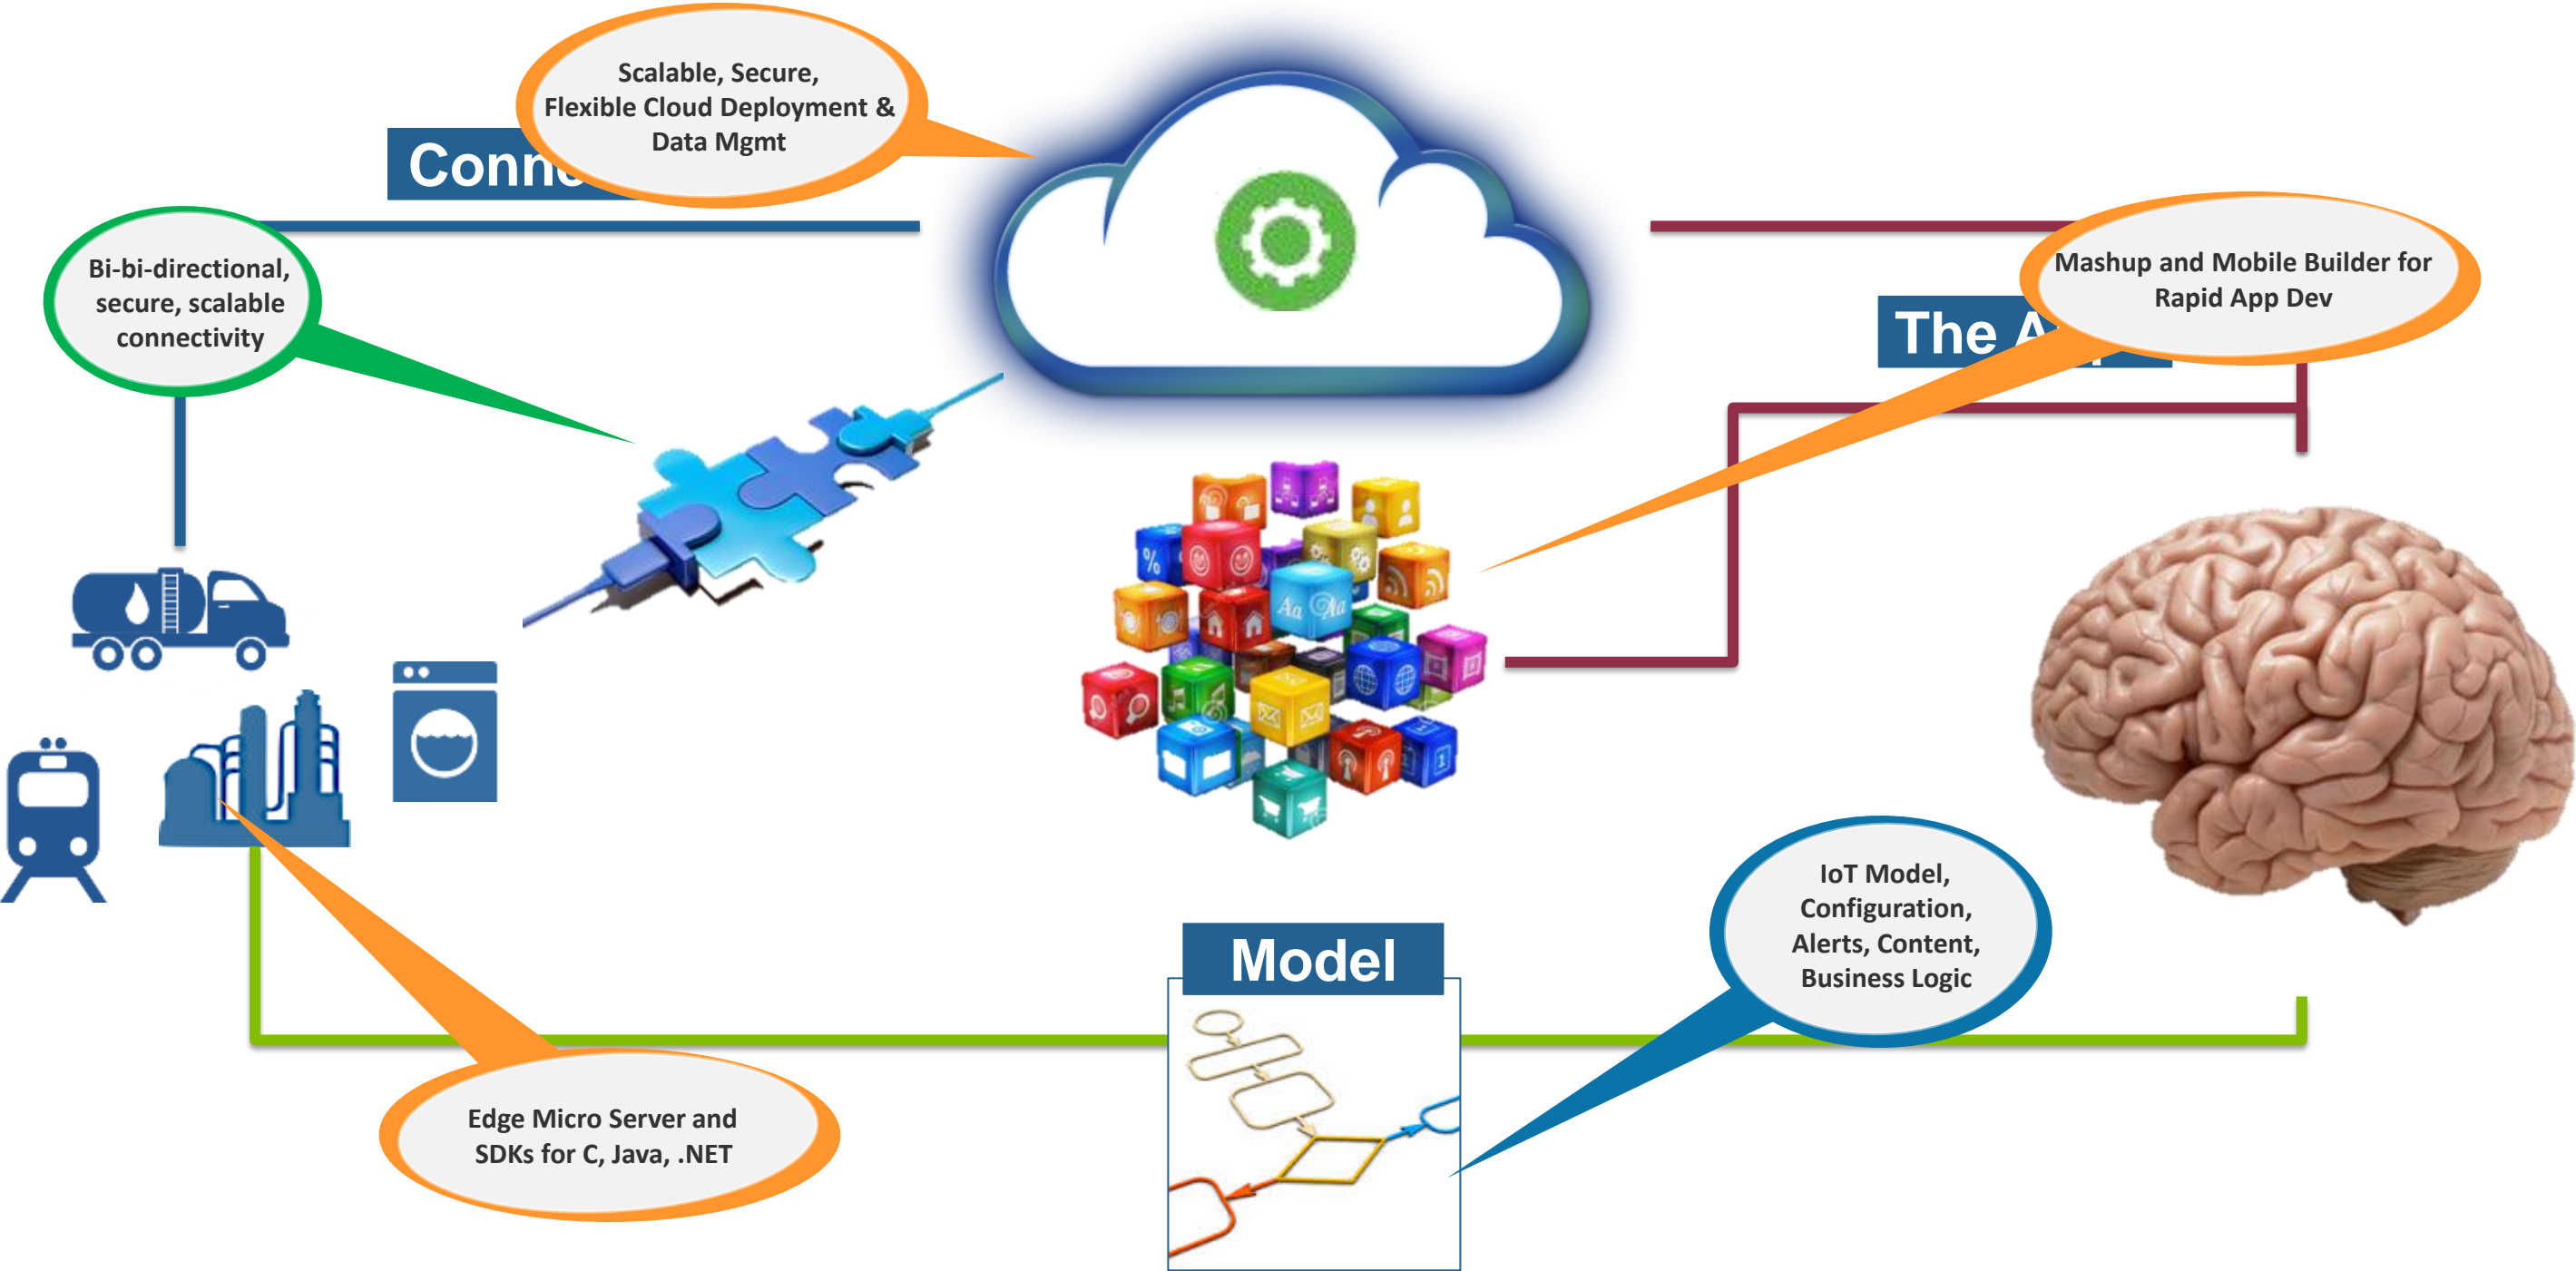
Scalable, Secure, Flexible Cloud Deployment & Data Mgmt

Conn

Bi-bi-directional, secure, scalable connectivity

Mashup and Mobile Builder for Rapid App Dev

The A

Model

IoT Model, Configuration, Alerts, Content, Business Logic

Edge Micro Server and SDKs for C, Java, .NET